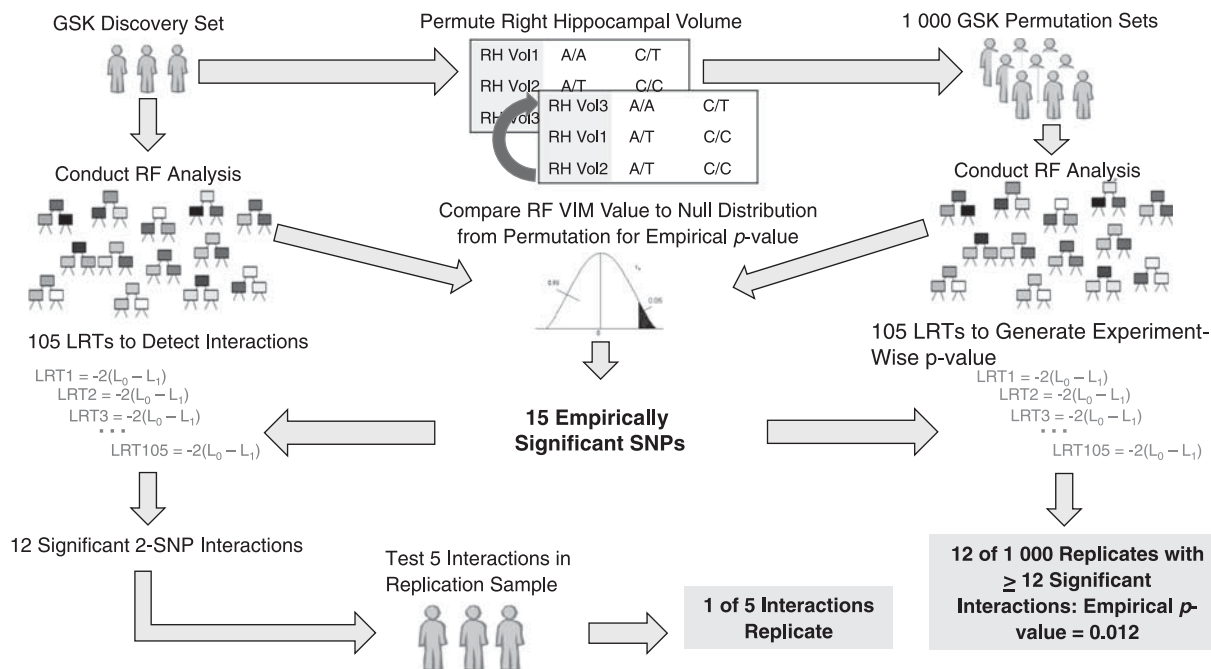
GSK Discovery Set

Permute Right Hippocampal Volume

| RH Vol1 | A/A | C/T |
|---|---|---|
| RH Vol2 | A/T | C/C |
| RH Vol3 | | |

| RH Vol3 | A/A | C/T |
|---|---|---|
| RH Vol1 | A/T | C/C |
| RH Vol2 | A/T | C/C |

1 000 GSK Permutation Sets

Conduct RF Analysis

Conduct RF Analysis

Compare RF VIM Value to Null Distribution from Permutation for Empirical $p$-value

0.95

0.05

0

105 LRTs to Detect Interactions

LRT1 = $-2(L_0 - L_1)$
LRT2 = $-2(L_0 - L_1)$
LRT3 = $-2(L_0 - L_1)$
...
LRT105 = $-2(L_0 - L_1)$

15 Empirically Significant SNPs

105 LRTs to Generate Experiment-Wise p-value

LRT1 = $-2(L_0 - L_1)$
LRT2 = $-2(L_0 - L_1)$
LRT3 = $-2(L_0 - L_1)$
...
LRT105 = $-2(L_0 - L_1)$

12 Significant 2-SNP Interactions

Test 5 Interactions in Replication Sample

1 of 5 Interactions Replicate

12 of 1 000 Replicates with $\geq$ 12 Significant Interactions: Empirical $p$-value = 0.012